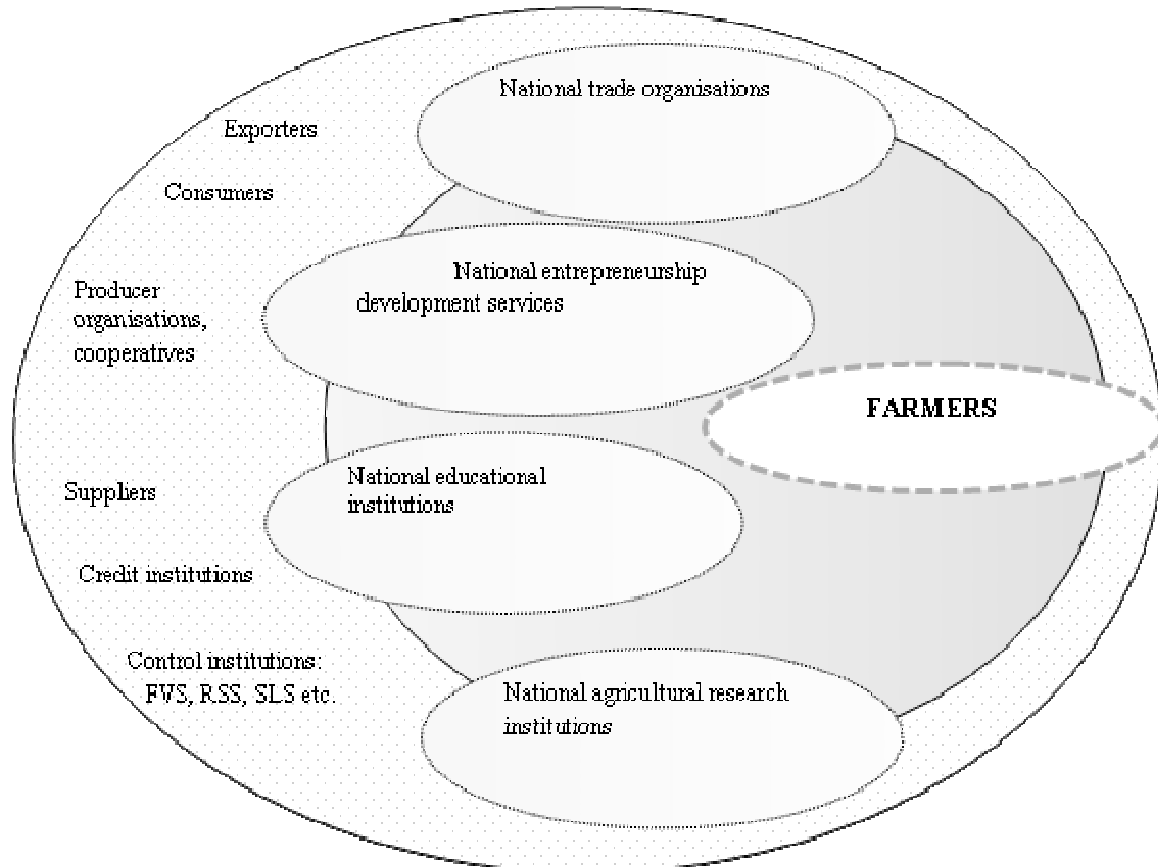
National trade organisations

Exporters

Consumers

National entrepreneurship development services

Producer organisations, cooperatives

FARMERS

National educational institutions

Suppliers

Credit institutions

Control institutions: FVS, RSS, SLS etc.

National agricultural research institutions